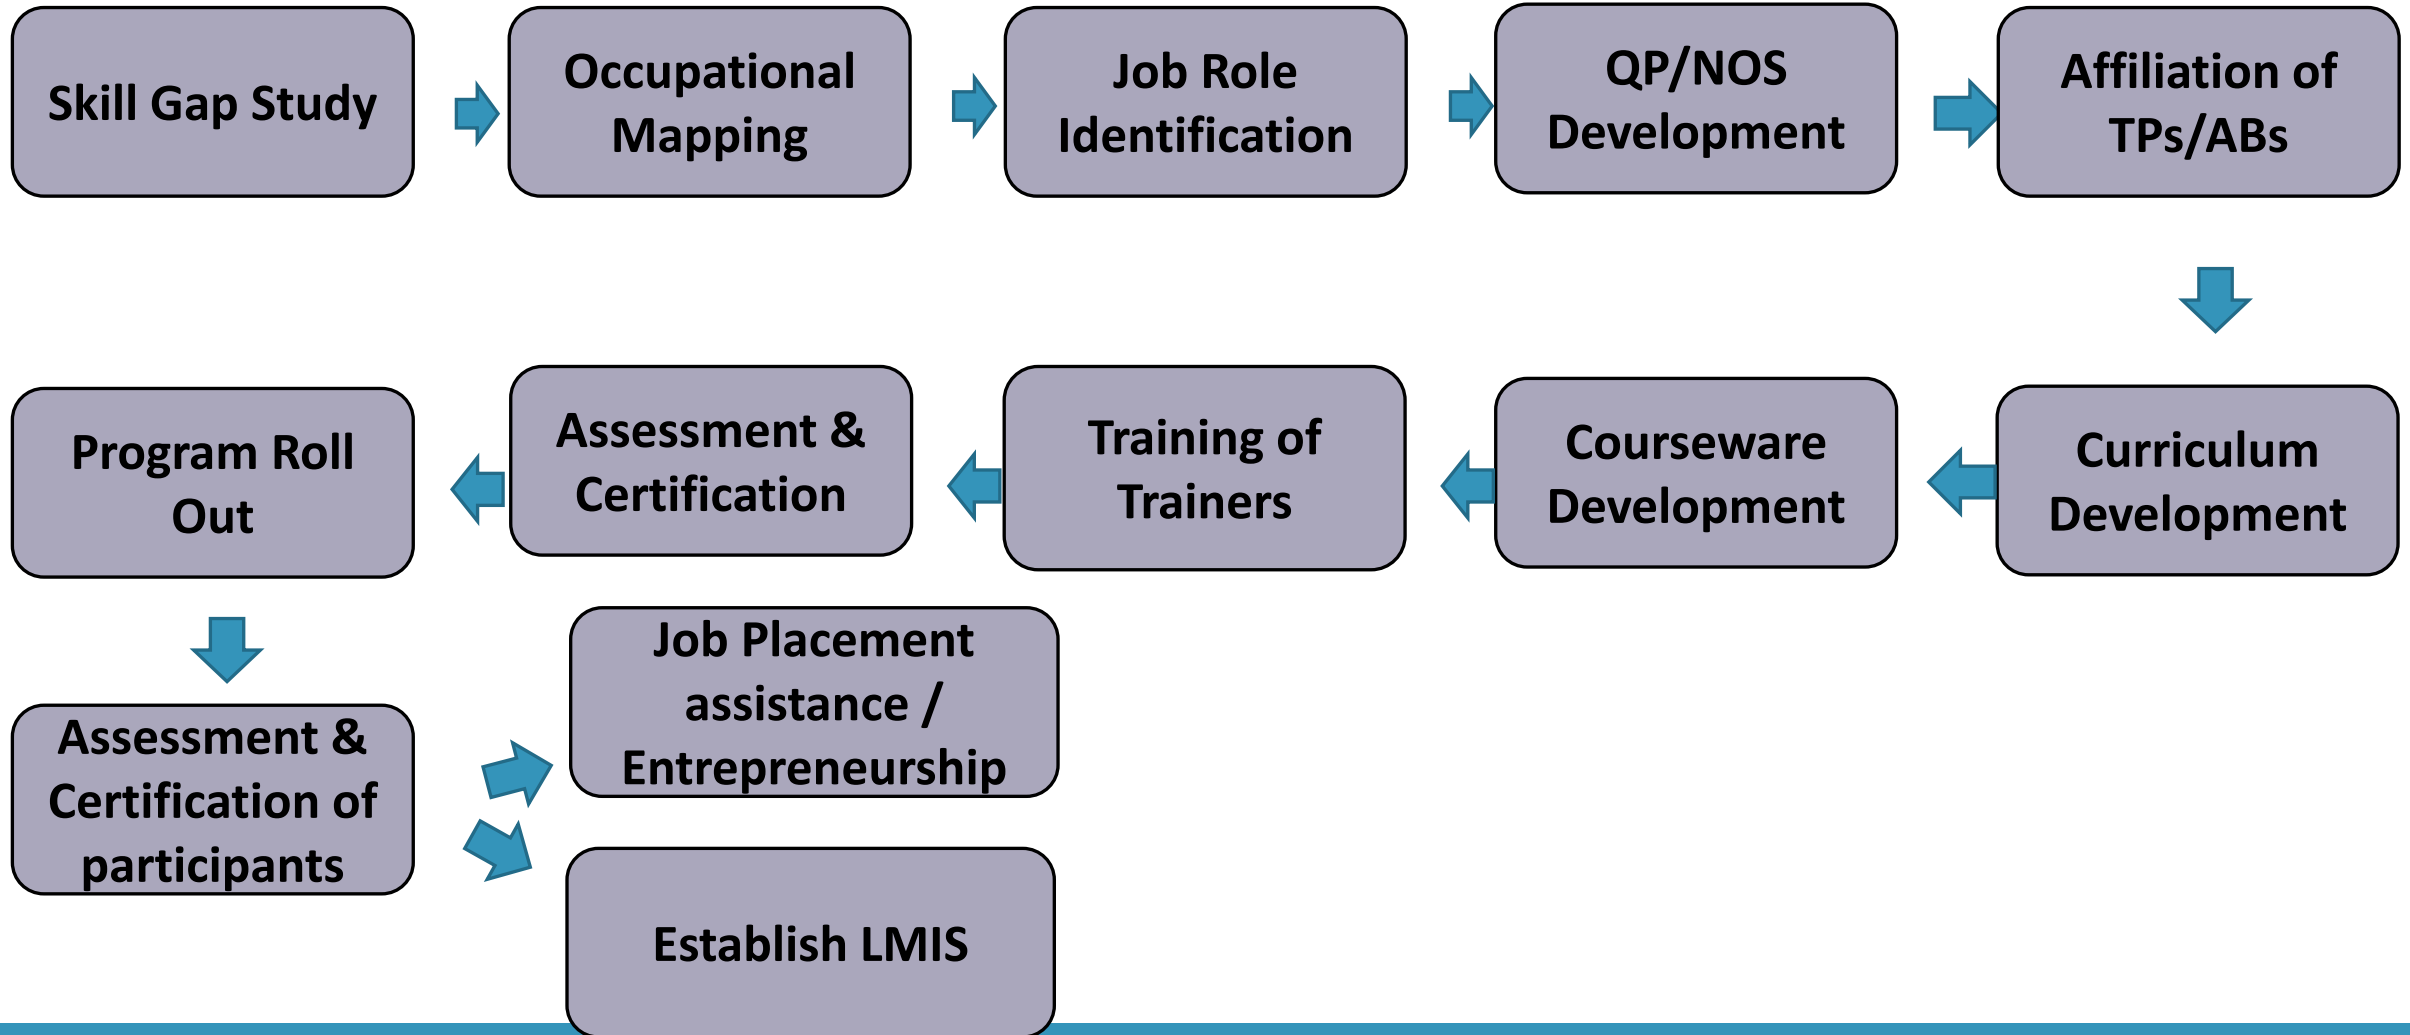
Skill Gap Study

Occupational Mapping

Job Role Identification

QP/NOS Development

Affiliation of TPs/ABs

Curriculum Development

Courseware Development

Training of Trainers

Assessment & Certification

Program Roll Out

Assessment & Certification of participants

Job Placement assistance / Entrepreneurship

Establish LMIS